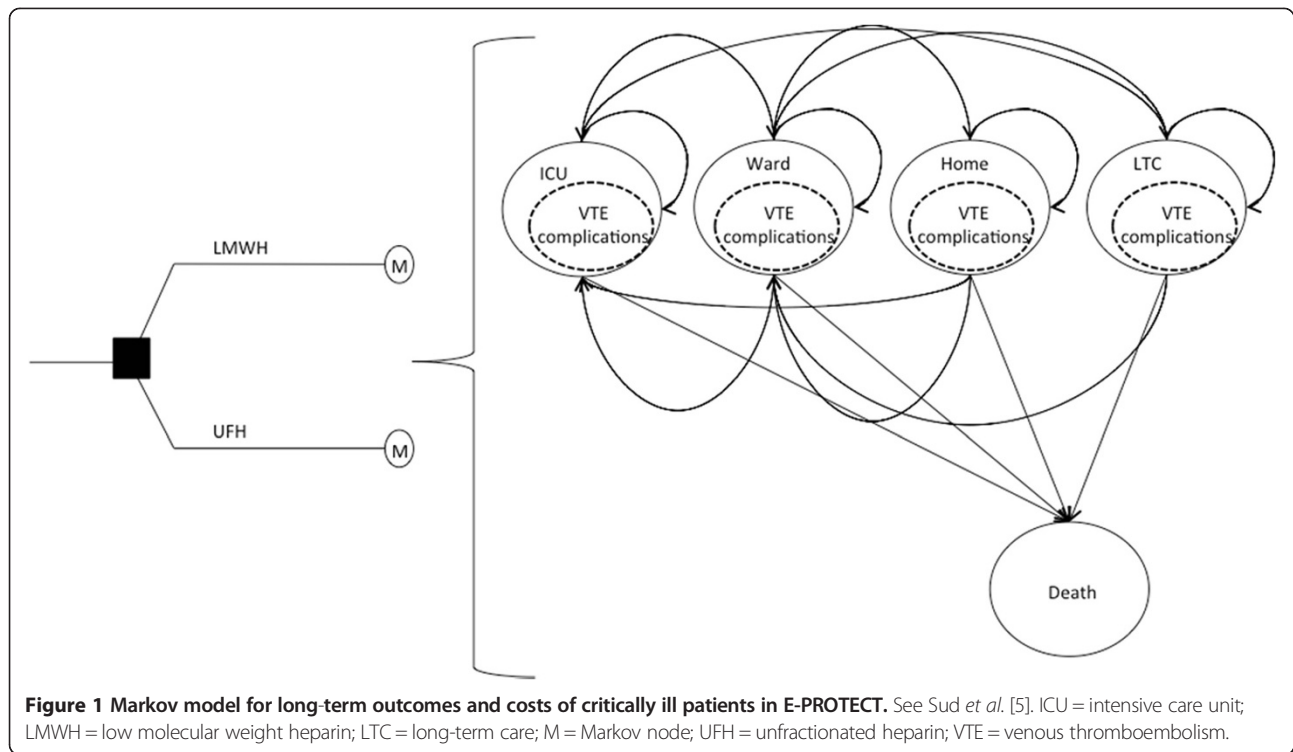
LMWH

M

UFH

M

ICU

VTE complications

Ward

VTE complications

Home

VTE complications

LTC

VTE complications

Death

**Figure 1 Markov model for long-term outcomes and costs of critically ill patients in E-PROTECT.** See Sud *et al*. [5]. ICU = intensive care unit; LMWH = low molecular weight heparin; LTC = long-term care; M = Markov node; UFH = unfractionated heparin; VTE = venous thromboembolism.